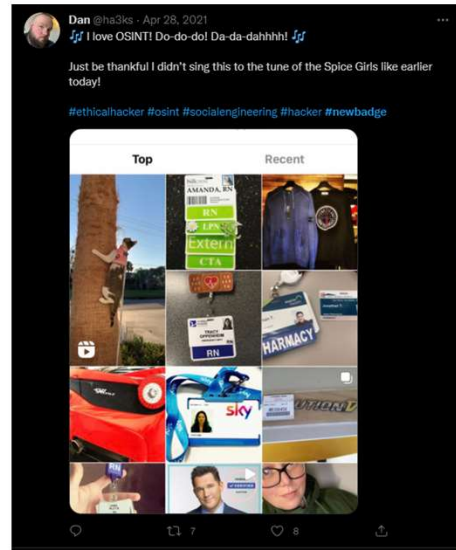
Dan @ha3ks · Apr 28, 2021
🎶 I love OSINT! Do-do-do! Da-da-dahhhh! 🎶

Just be thankful I didn't sing this to the tune of the Spice Girls like earlier today!

#ethicalhacker #osint #socialengineering #hacker #newbadge

Top Recent

AMANDA, RN
RN
LPN
Extern
CTA

RN

HARMACY

sky

7 8